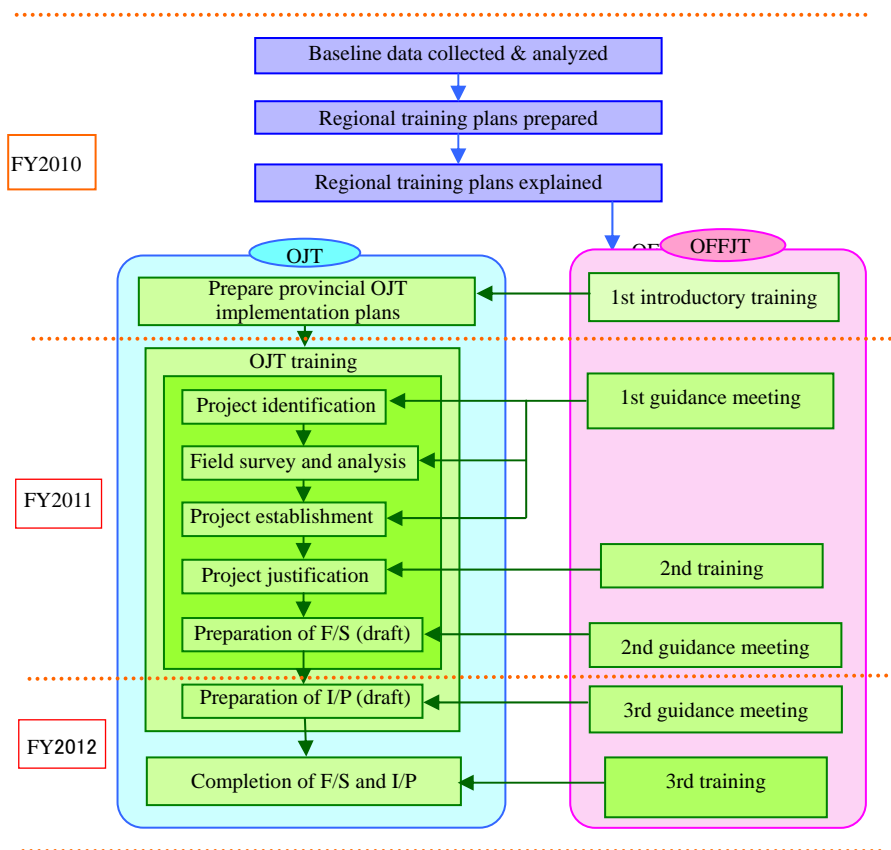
Baseline data collected & analyzed

Regional training plans prepared

FY2010

Regional training plans explained

OJT

OF

OFFJT

Prepare provincial OJT implementation plans

1st introductory training

OJT training

Project identification

1st guidance meeting

Field survey and analysis

FY2011

Project establishment

Project justification

2nd training

Preparation of F/S (draft)

2nd guidance meeting

Preparation of I/P (draft)

3rd guidance meeting

FY2012

Completion of F/S and I/P

3rd training